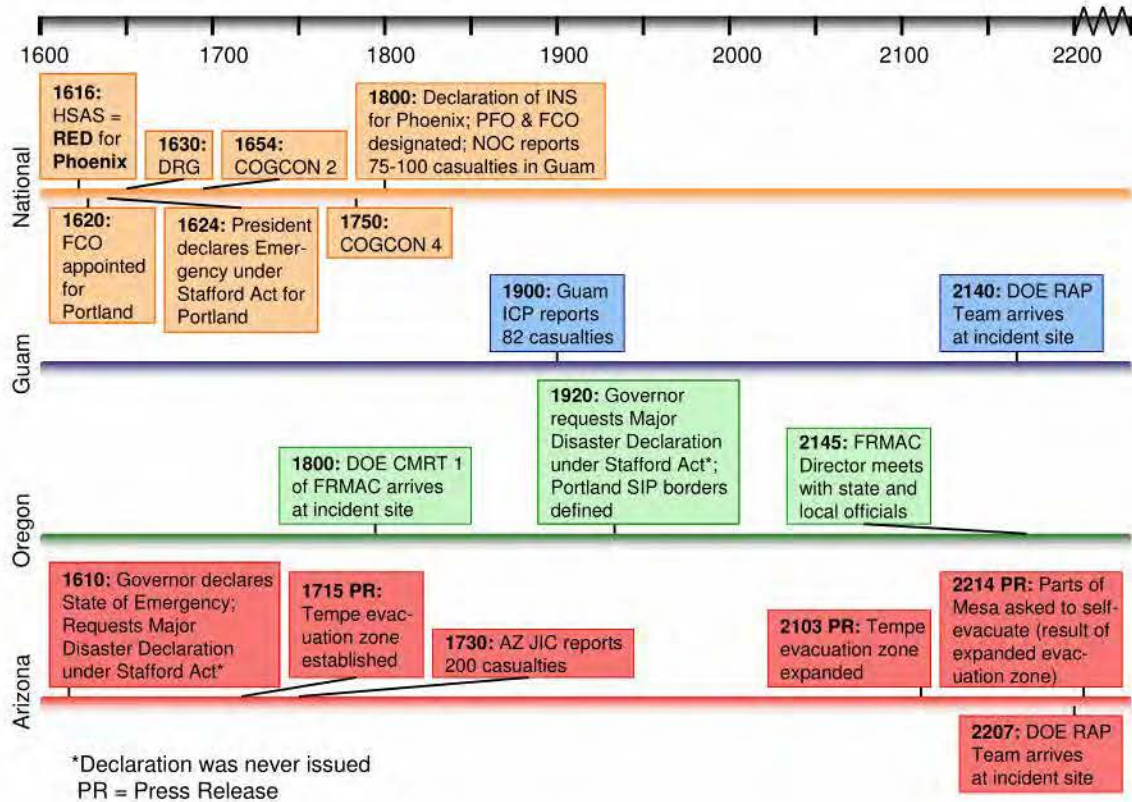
1600 1700 1800 1900 2000 2100 2200

National

1616: HSAS = RED for Phoenix

1630: DRG

1654: COGCON 2

1800: Declaration of INS for Phoenix; PFO & FCO designated; NOC reports 75-100 casualties in Guam

1620: FCO appointed for Portland

1624: President declares Emergency under Stafford Act for Portland

1750: COGCON 4

Guam

1900: Guam ICP reports 82 casualties

2140: DOE RAP Team arrives at incident site

Oregon

1800: DOE CMRT 1 of FRMAC arrives at incident site

1920: Governor requests Major Disaster Declaration under Stafford Act*; Portland SIP borders defined

2145: FRMAC Director meets with state and local officials

Arizona

1610: Governor declares State of Emergency; Requests Major Disaster Declaration under Stafford Act*

1715 PR: Tempe evacuation zone established

1730: AZ JIC reports 200 casualties

2103 PR: Tempe evacuation zone expanded

2214 PR: Parts of Mesa asked to self-evacuate (result of expanded evacuation zone)

2207: DOE RAP Team arrives at incident site

*Declaration was never issued
PR = Press Release